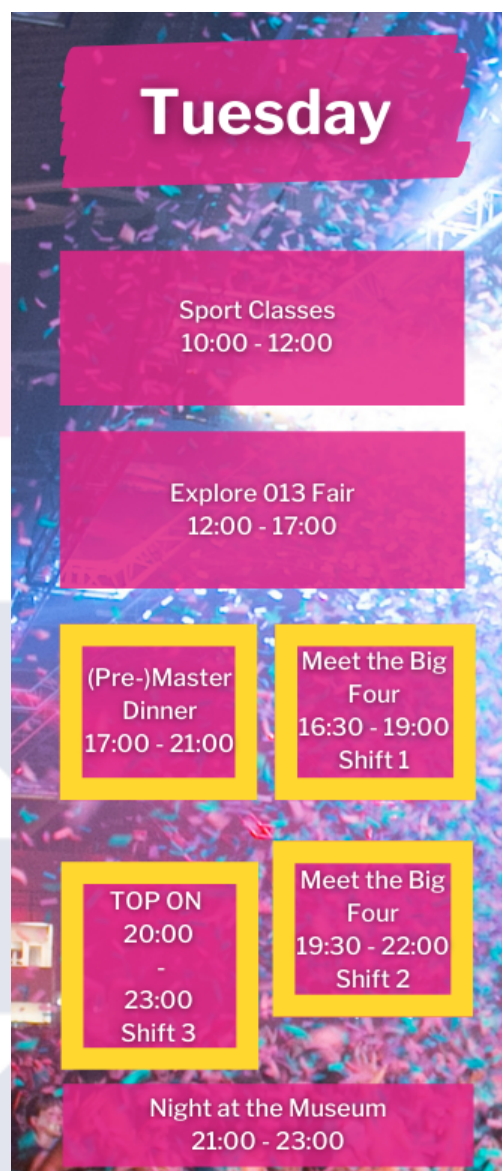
Tuesday

Sport Classes
10:00 - 12:00

Explore 013 Fair
12:00 - 17:00

(Pre-)Master Dinner
17:00 - 21:00

Meet the Big Four
16:30 - 19:00
Shift 1

TOP ON
20:00
-
23:00
Shift 3

Meet the Big Four
19:30 - 22:00
Shift 2

Night at the Museum
21:00 - 23:00